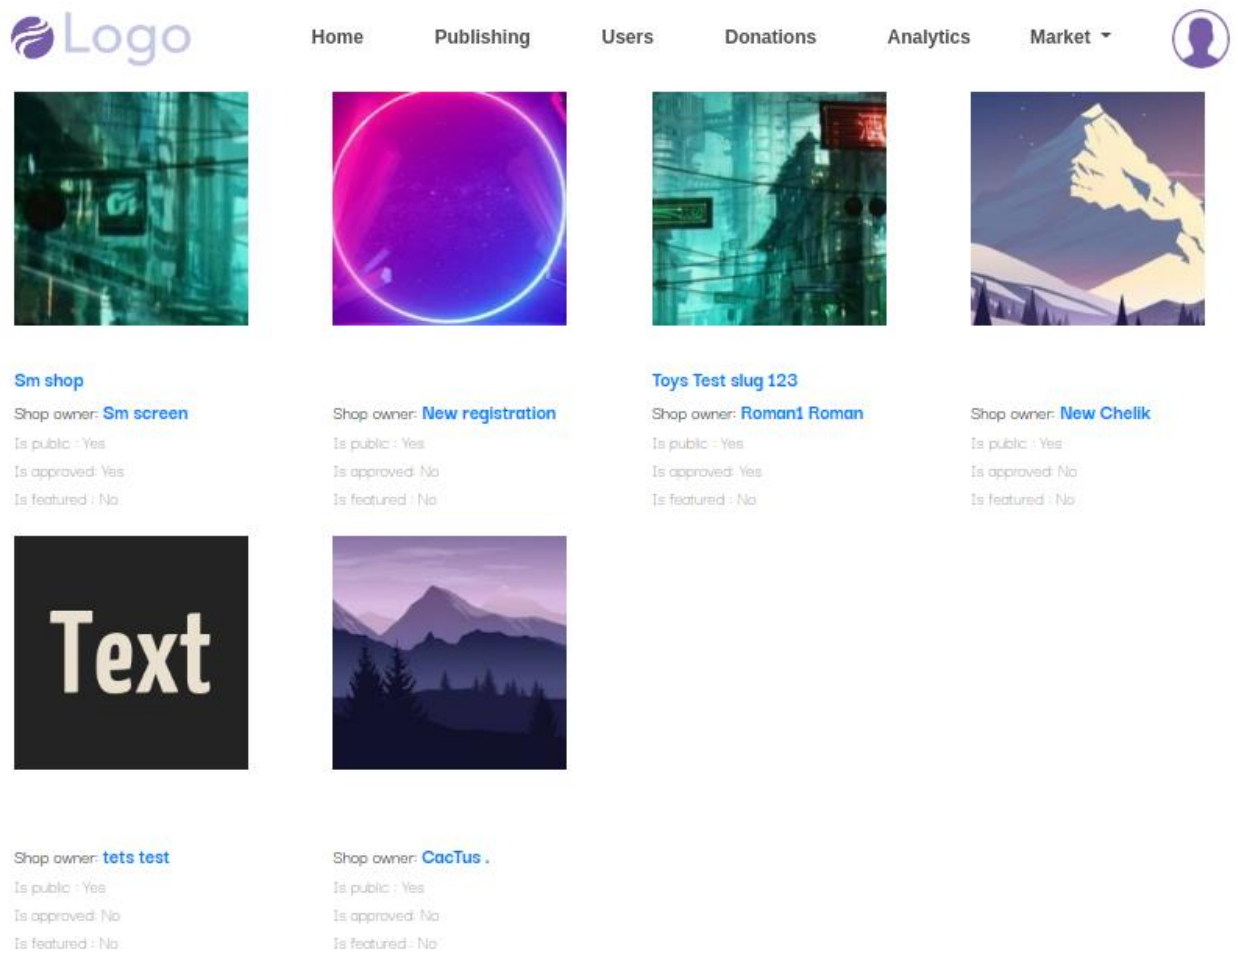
Logo

Home Publishing Users Donations Analytics Market

Sm shop
Shop owner: Sm screen
Is public : Yes
Is approved: Yes
Is featured : No

Shop owner: New registration
Is public : Yes
Is approved: No
Is featured : No

Toys Test slug 123
Shop owner: Roman1 Roman
Is public : Yes
Is approved: Yes
Is featured : No

Shop owner: New Chelik
Is public : Yes
Is approved: No
Is featured : No

Text

Shop owner: tets test
Is public : Yes
Is approved: No
Is featured : No

Shop owner: CacTus .
Is public : Yes
Is approved: No
Is featured : No